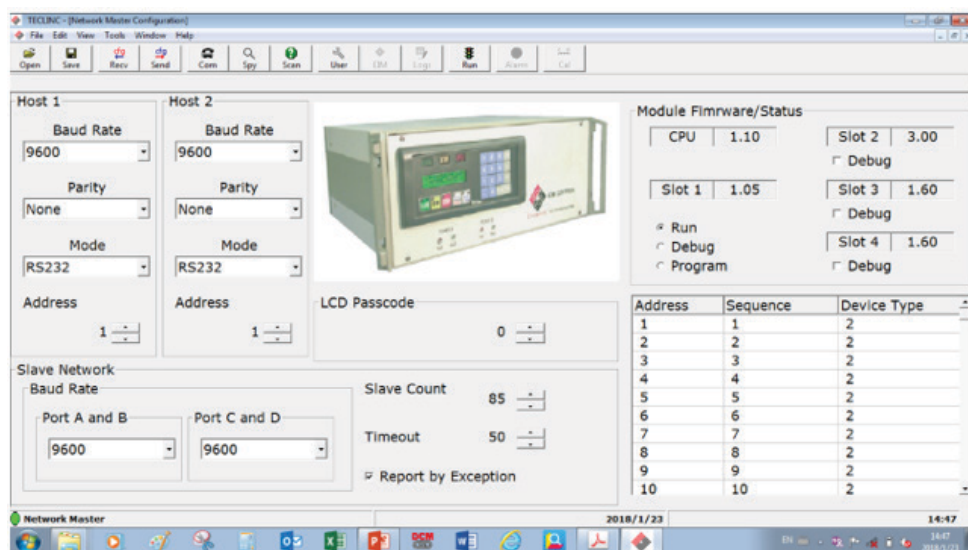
TECLINC - [Network Master Configuration]
File Edit View Tools Window Help
Open Save Recv Send Com Spy Scan User CIM Logs Run Alarm Cal

Host 1
Baud Rate
9600
Parity
None
Mode
RS232
Address
1

Host 2
Baud Rate
9600
Parity
None
Mode
RS232
Address
1

LCD Passcode
0

Module Fimrware/Status
CPU 1.10
Slot 2 3.00
Debug
Slot 1 1.05
Slot 3 1.60
Debug
Run
Debug
Program
Slot 4 1.60
Debug

| Address | Sequence | Device Type |
|---|---|---|
| 1 | 1 | 2 |
| 2 | 2 | 2 |
| 3 | 3 | 2 |
| 4 | 4 | 2 |
| 5 | 5 | 2 |
| 6 | 6 | 2 |
| 7 | 7 | 2 |
| 8 | 8 | 2 |
| 9 | 9 | 2 |
| 10 | 10 | 2 |

Slave Network
Baud Rate
Port A and B
9600
Port C and D
9600
Slave Count 85
Timeout 50
Report by Exception

Network Master
2018/1/23
14:47
EN
14:47
2018/1/23